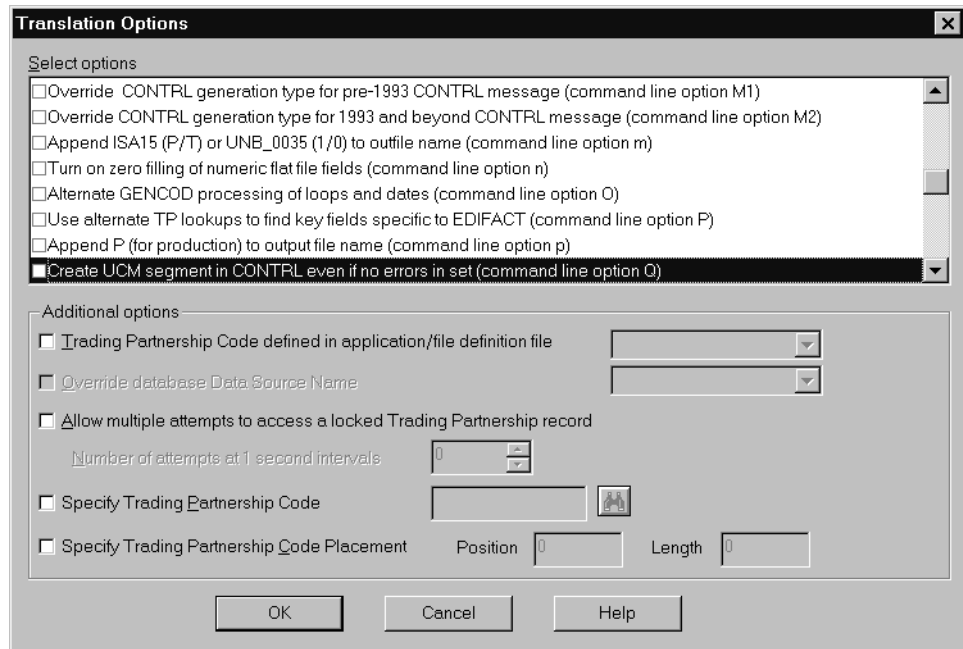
Translation Options

Select options

☐Override CONTRL generation type for pre-1993 CONTRL message (command line option M1)
☐Override CONTRL generation type for 1993 and beyond CONTRL message (command line option M2)
☐Append ISA15 (P/T) or UNB_0035 (1/0) to outfile name (command line option m)
☐Turn on zero filling of numeric flat file fields (command line option n)
☐Alternate GENCOD processing of loops and dates (command line option O)
☐Use alternate TP lookups to find key fields specific to EDIFACT (command line option P)
☐Append P (for production) to output file name (command line option p)
☐Create UCM segment in CONTRL even if no errors in set (command line option Q)

Additional options

☐ Trading Partnership Code defined in application/file definition file
☐ Override database Data Source Name
☐ Allow multiple attempts to access a locked Trading Partnership record
Number of attempts at 1 second intervals 0
☐ Specify Trading Partnership Code
☐ Specify Trading Partnership Code Placement Position 0 Length 0

OK Cancel Help